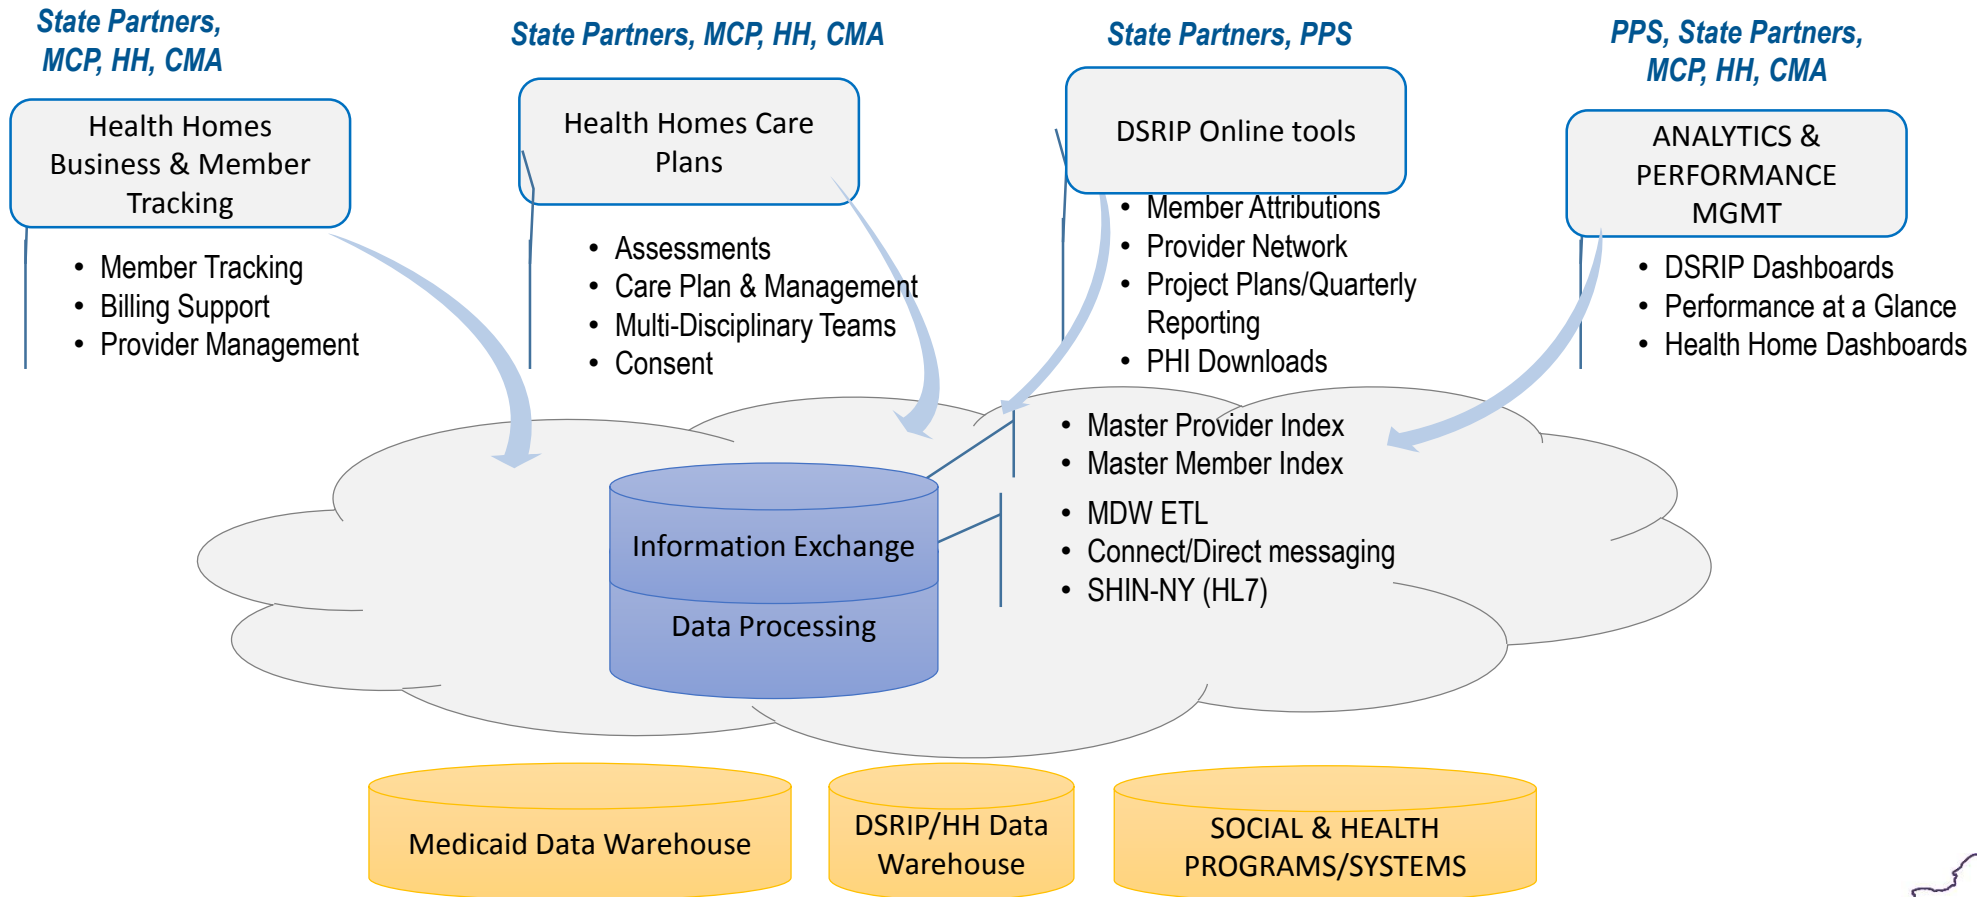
State Partners, MCP, HH, CMA

Health Homes Business & Member Tracking

- Member Tracking
- Billing Support
- Provider Management

State Partners, MCP, HH, CMA

Health Homes Care Plans

- Assessments
- Care Plan & Management
- Multi-Disciplinary Teams
- Consent

State Partners, PPS

DSRIP Online tools

- Member Attributions
- Provider Network
- Project Plans/Quarterly Reporting
- PHI Downloads

PPS, State Partners, MCP, HH, CMA

ANALYTICS & PERFORMANCE MGMT

- DSRIP Dashboards
- Performance at a Glance
- Health Home Dashboards

Information Exchange

Data Processing

- Master Provider Index
- Master Member Index

- MDW ETL
- Connect/Direct messaging
- SHIN-NY (HL7)

Medicaid Data Warehouse

DSRIP/HH Data Warehouse

SOCIAL & HEALTH PROGRAMS/SYSTEMS